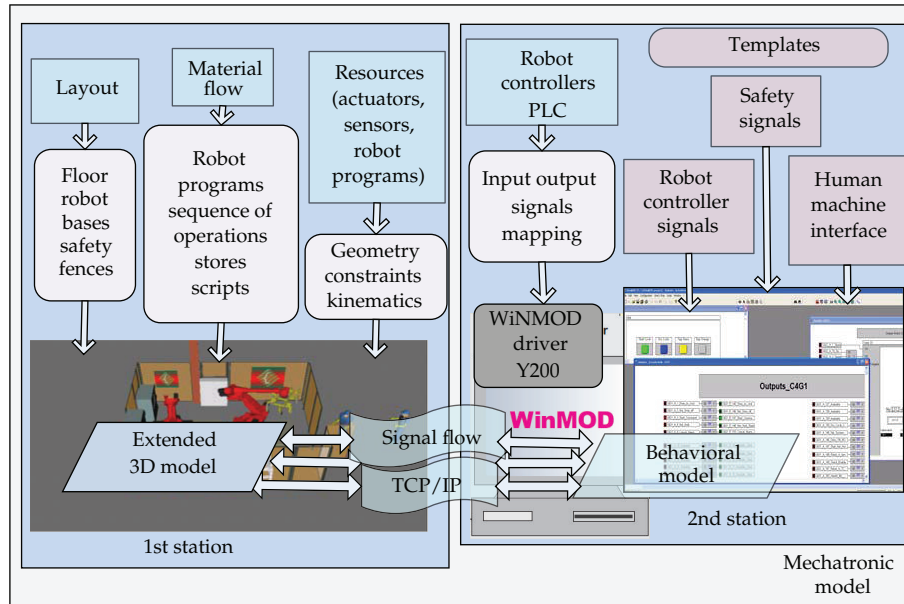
Layout

Material flow

Resources (actuators, sensors, robot programs)

Floor robot bases safety fences

Robot programs sequence of operations stores scripts

Geometry constraints kinematics

Extended 3D model

1st station

Robot controllers PLC

Templates

Safety signals

Input output signals mapping

Robot controller signals

Human machine interface

WiNMOD driver Y200

Outputs_C4G1

WinMOD

Signal flow

TCP/IP

Behavioral model

2nd station

Mechatronic model